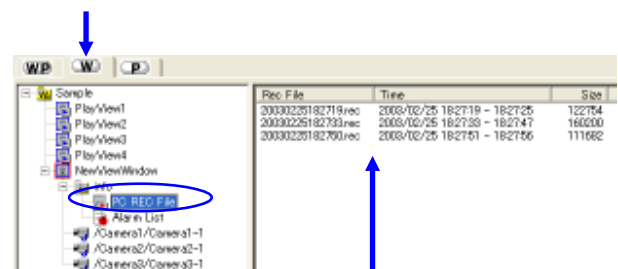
WP W P

Sample
PlayView1
PlayView2
PlayView3
PlayView4
NewViewWindow
Info
PC REC File
Alarm List
/Camera1/Camera1-1
/Camera2/Camera2-1
/Camera3/Camera3-1

| Rec File | Time | Size |
|---|---|---|
| 20030225182719.rec | 2003/02/25 18:27:19 - 18:27:25 | 122754 |
| 20030225182733.rec | 2003/02/25 18:27:33 - 18:27:47 | 160200 |
| 20030225182750.rec | 2003/02/25 18:27:51 - 18:27:56 | 111682 |